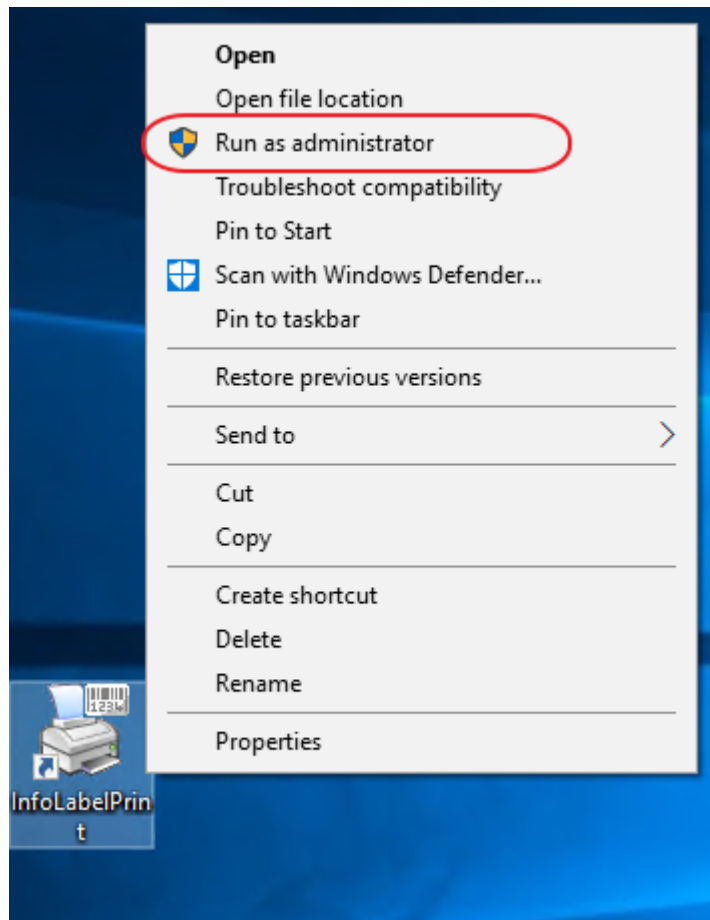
Open
Open file location
Run as administrator
Troubleshoot compatibility
Pin to Start
Scan with Windows Defender...
Pin to taskbar

Restore previous versions

Send to

Cut
Copy

Create shortcut
Delete
Rename

Properties

1234

InfoLabelPrint